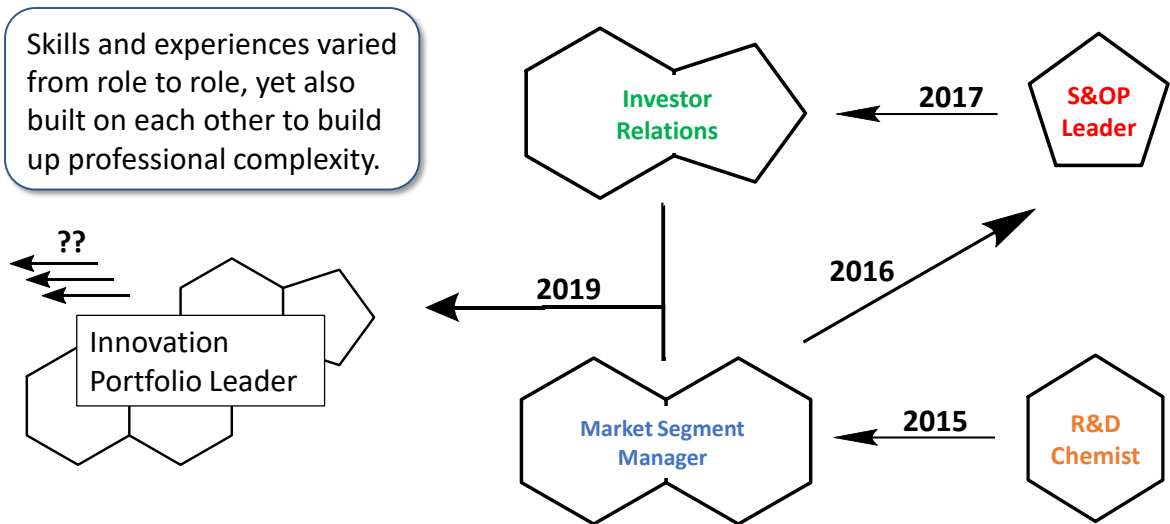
Skills and experiences varied from role to role, yet also built on each other to build up professional complexity.

Investor Relations

2017

S&OP Leader

??

2016

2019

Innovation Portfolio Leader

Market Segment Manager

2015

R&D Chemist